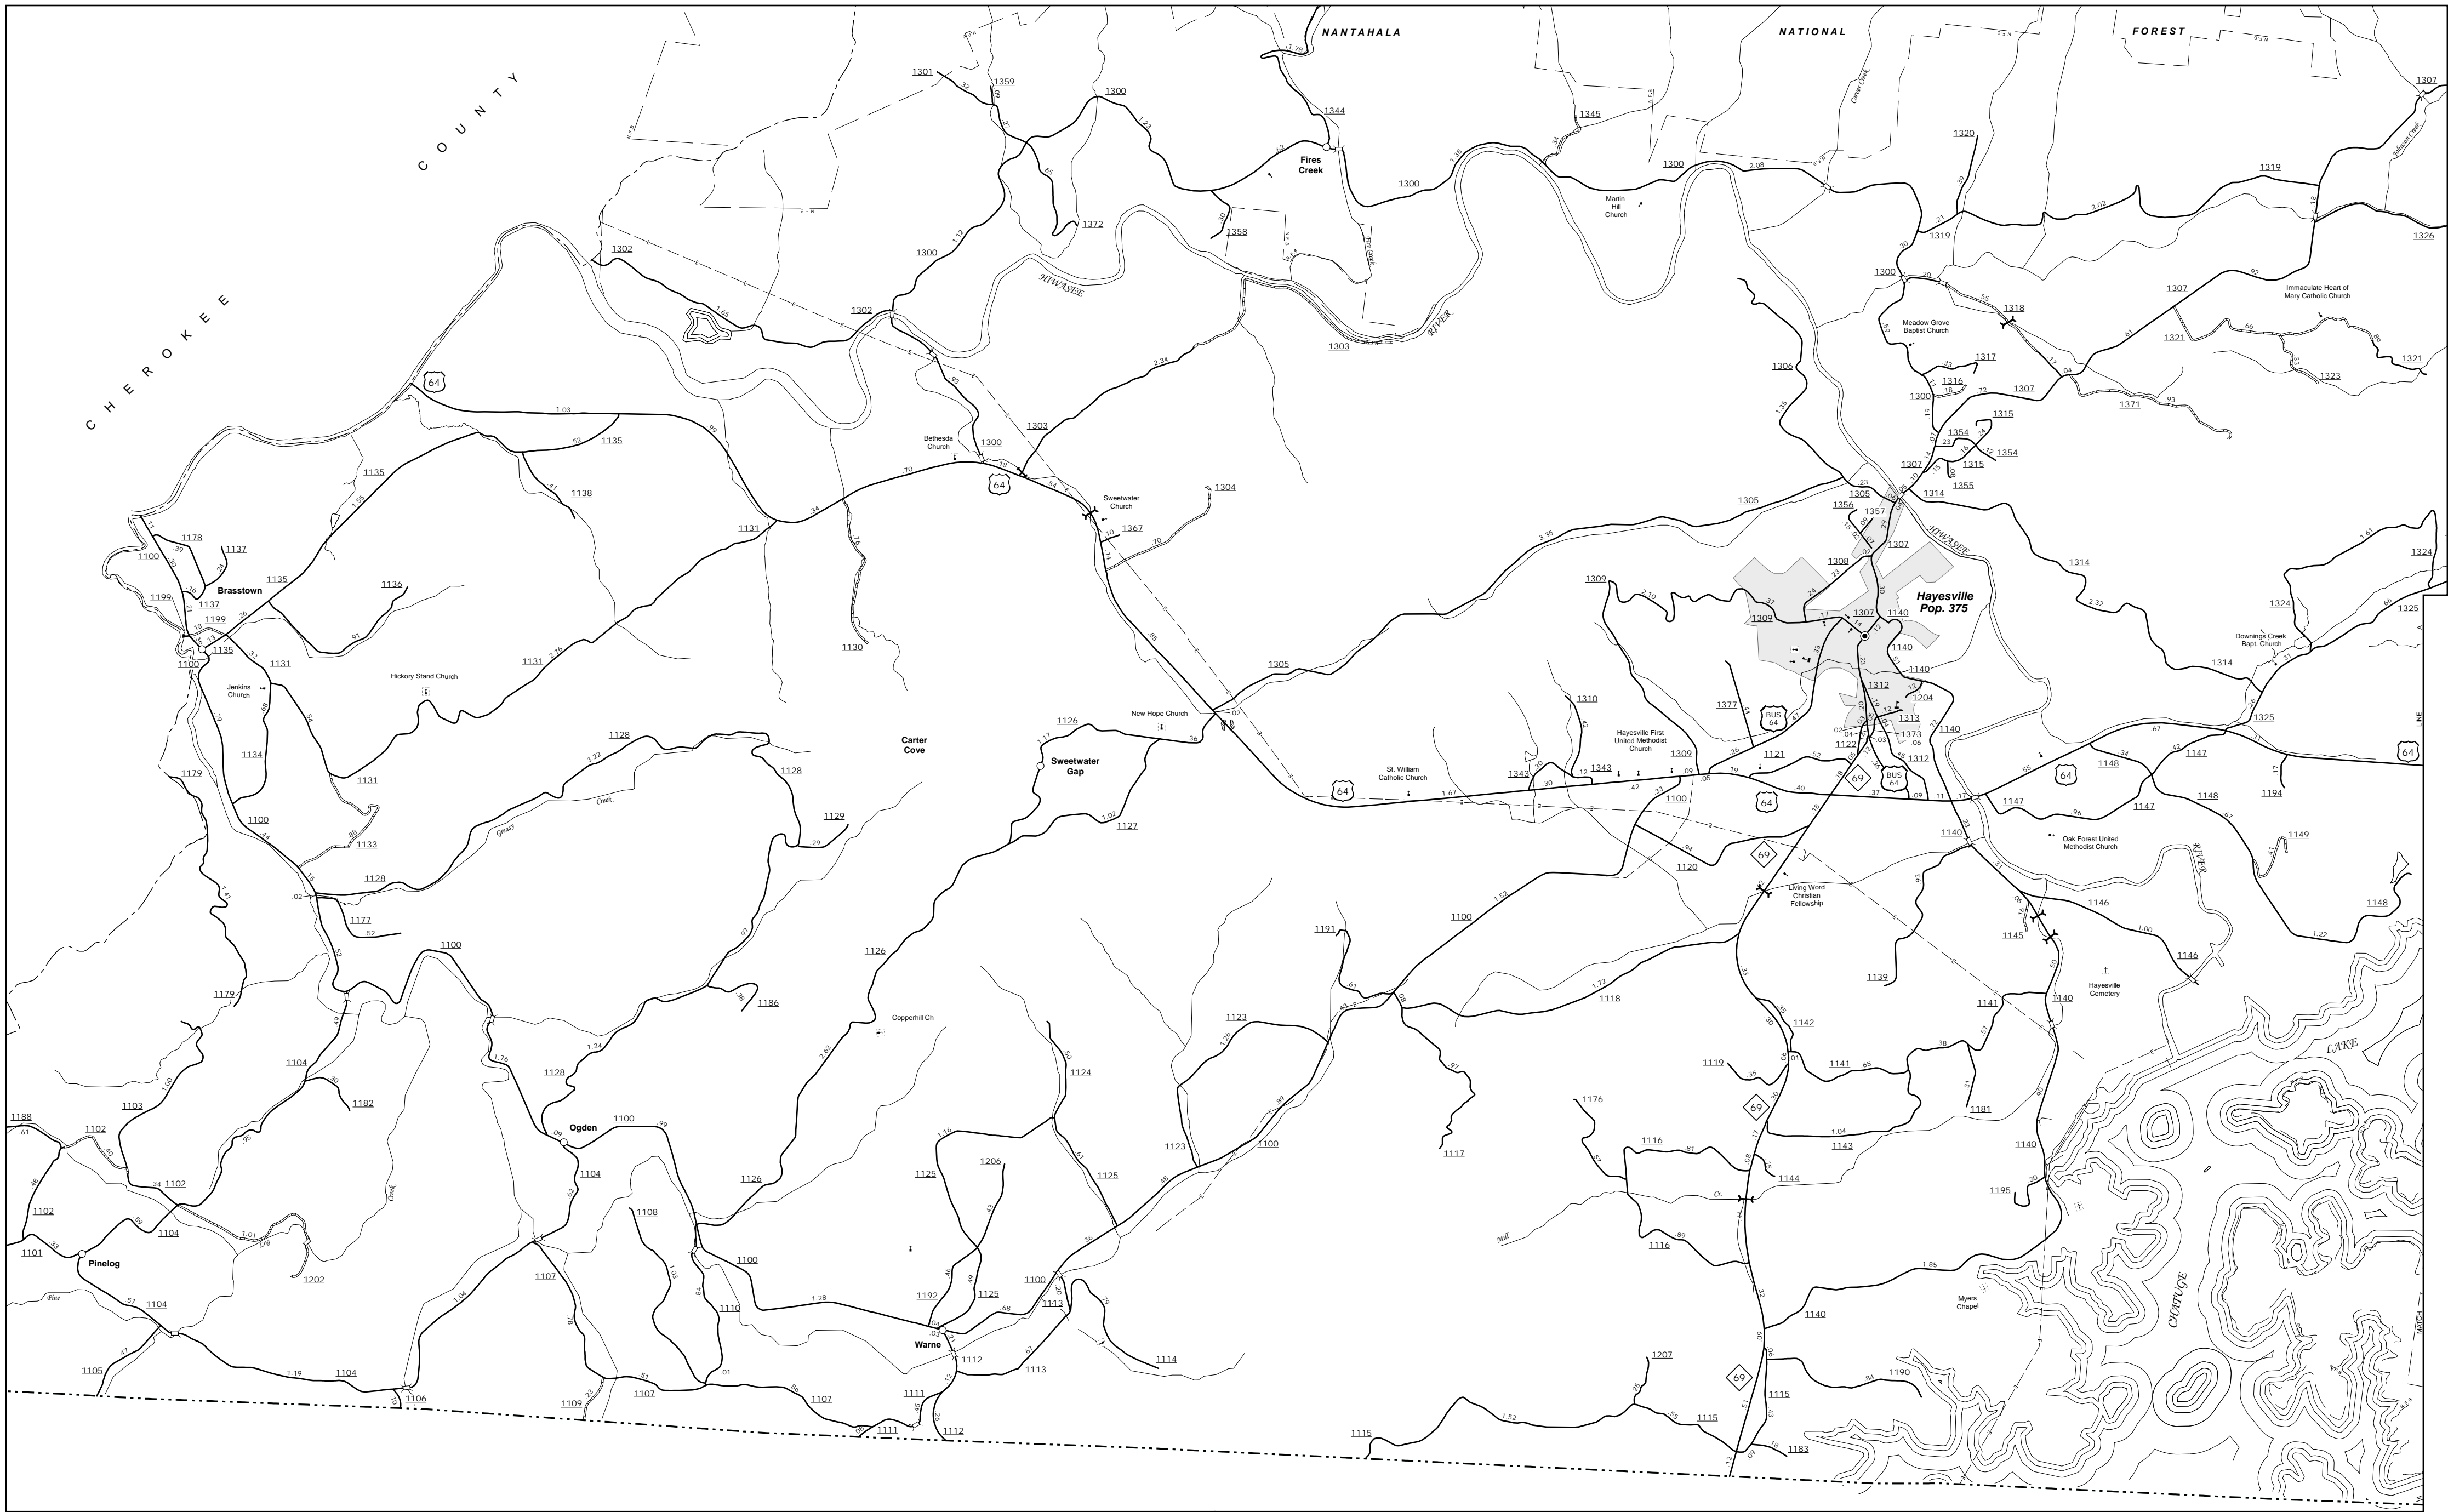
NANTAHALA NATIONAL FOREST

CHEROKEE COUNTY

Fires Creek

Martin Hill Church

Meadow Grove Baptist Church

Immaculate Heart of Mary Catholic Church

HIWASSEE RIVER

Bethesda Church

Sweetwater Church

Brasstown

Jenkins Church

Hickory Stand Church

Carter Cove

New Hope Church

Sweetwater Gap

St. William Catholic Church

Hayesville First United Methodist Church

Hayesville Pop. 375

Downings Creek Bapt. Church

Oak Forest United Methodist Church

Living Word Christian Fellowship

Hayesville Cemetery

Copperhill Ch

Ogden

Pinelog

Warne

Myers Chapel

LAKE CHATUGE

Greasy Creek

Log Creek

Pine

Mill

1300 1301 1359 1344 1345 1320 1307 1319 1326 1302 1372 1358 1303 1318 1321 1323 1371 1317 1316 1315 1354 1355 1314 1305 1356 1357 1308 1309 1140 1324 1325 1304 1367 1306 1135 1138 1178 1137 1100 1199 1136 1131 1130 1134 1179 1133 1128 1177 1126 1129 1127 1343 1310 1377 1121 1122 1312 1313 1373 1204 1148 1147 1194 1149 1120 1146 1145 1139 1141 1142 1119 1181 1143 1144 1116 1195 1190 1115 1183 1207 1117 1118 1191 1123 1124 1125 1206 1192 1113 1114 1112 1111 1107 1109 1110 1108 1104 1106 1105 1102 1101 1103 1182 1202 1188 1186

64 69 BUS 64